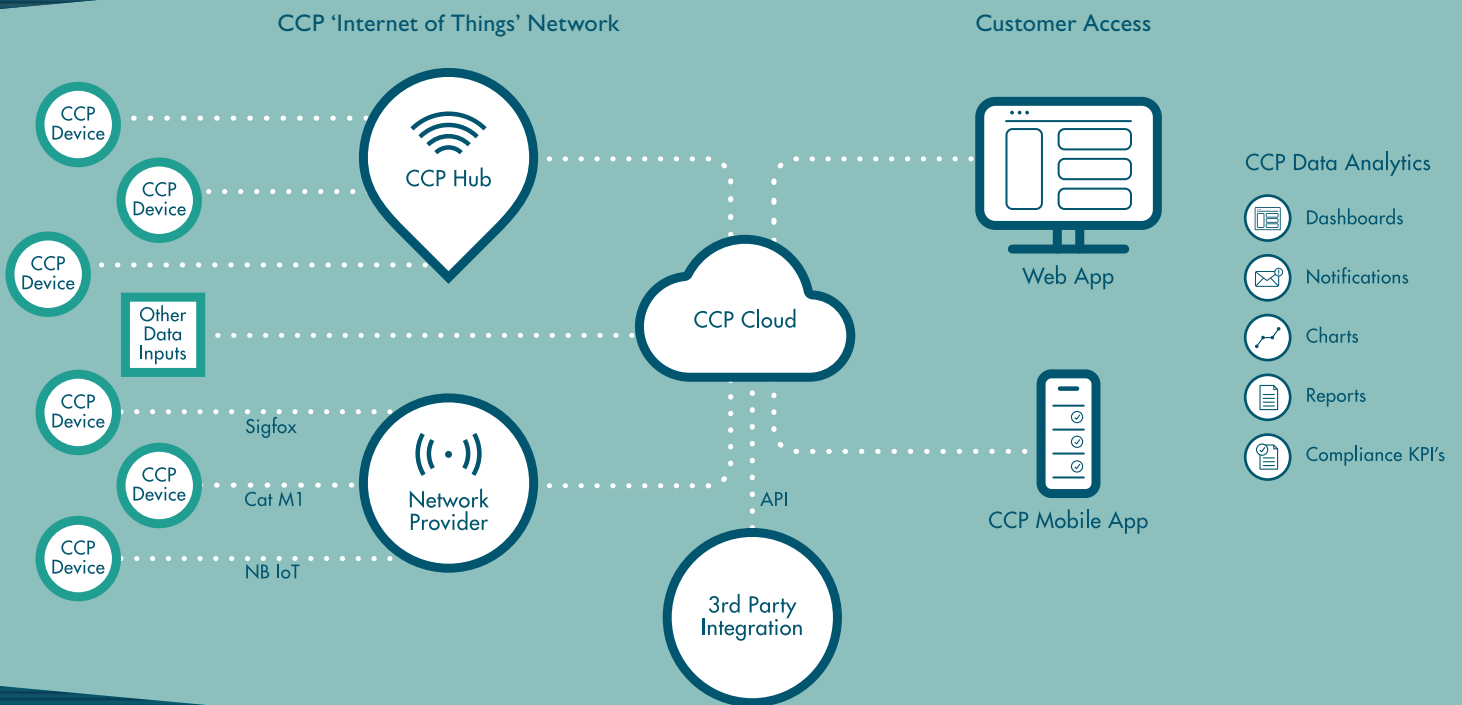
CCP ‘Internet of Things’ Network

Customer Access

CCP Device

CCP Device

CCP Device

CCP Hub

Other Data Inputs

CCP Cloud

Web App

CCP Data Analytics

Dashboards

Notifications

Charts

Reports

Compliance KPI’s

CCP Device

Sigfox

CCP Device

Cat M1

CCP Device

NB IoT

Network Provider

API

3rd Party Integration

CCP Mobile App